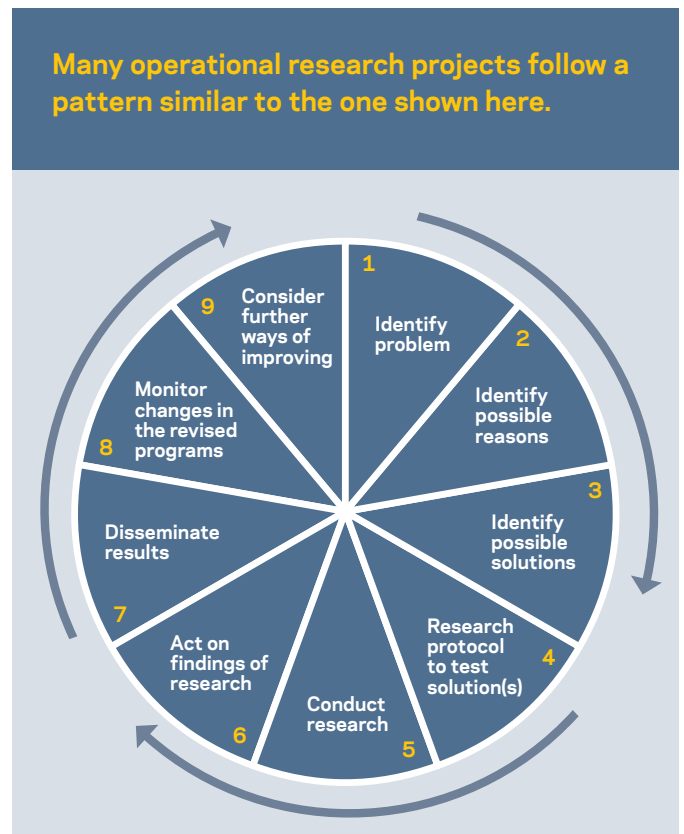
Many operational research projects follow a pattern similar to the one shown here.

1
Identify problem

2
Identify possible reasons

3
Identify possible solutions

4
Research protocol to test solution(s)

5
Conduct research

6
Act on findings of research

7
Disseminate results

8
Monitor changes in the revised programs

9
Consider further ways of improving